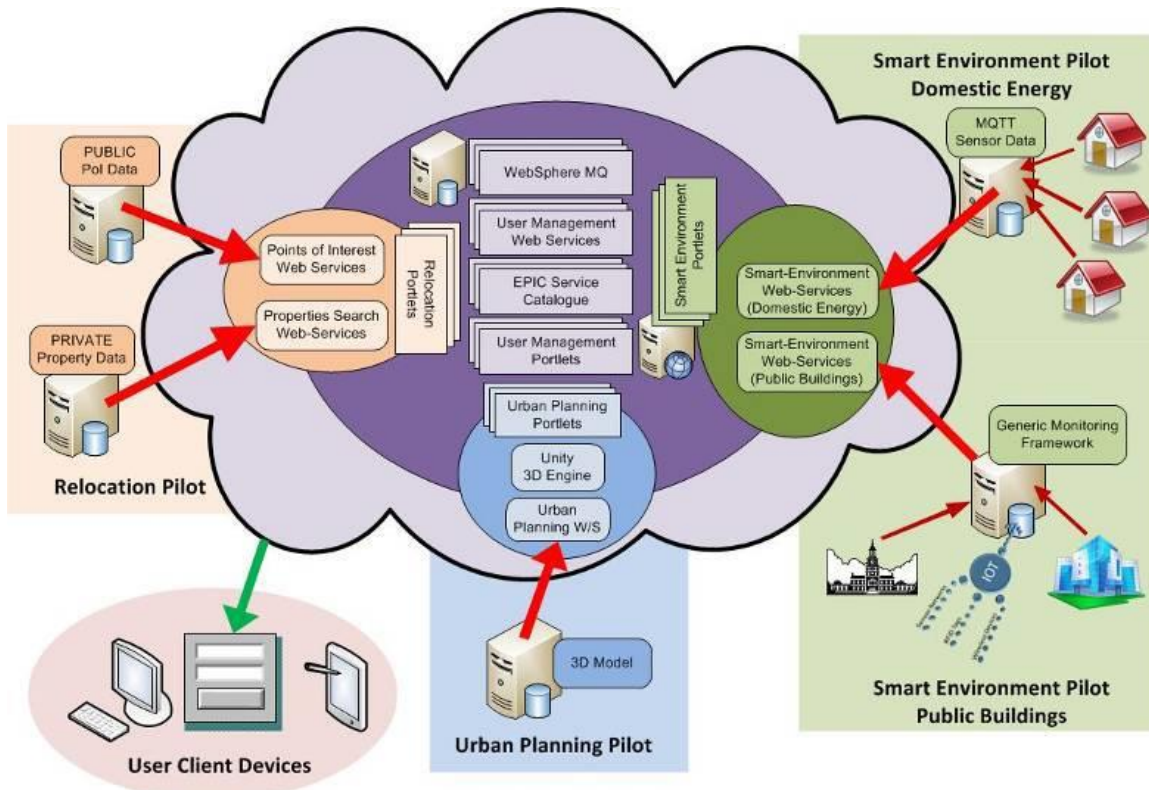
Smart Environment Pilot
Domestic Energy

MQTT
Sensor Data

PUBLIC
PoI Data

WebSphere MQ

User Management
Web Services

EPIC Service
Catalogue

User Management
Portlets

Smart Environment
Portlets

Points of Interest
Web Services

Properties Search
Web-Services

Relocation
Portlets

Smart-Environment
Web-Services
(Domestic Energy)

Smart-Environment
Web-Services
(Public Buildings)

PRIVATE
Property Data

Urban Planning
Portlets

Unity
3D Engine

Urban
Planning W/S

Generic Monitoring
Framework

Relocation Pilot

IOT

3D Model

Smart Environment Pilot
Public Buildings

User Client Devices

Urban Planning Pilot